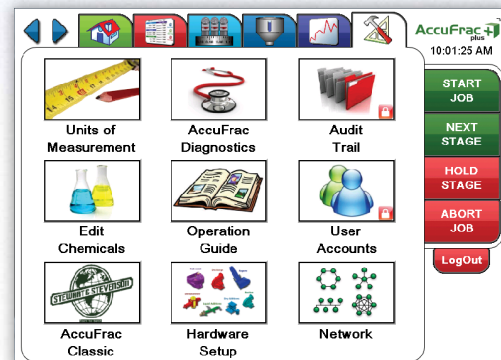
AccuFrac plus
10:01:25 AM

Units of Measurement
AccuFrac Diagnostics
Audit Trail
Edit Chemicals
Operation Guide
User Accounts
STEWART & STEVENSON
AccuFrac Classic
Hardware Setup
Network

START JOB
NEXT STAGE
HOLD STAGE
ABORT JOB
LogOut